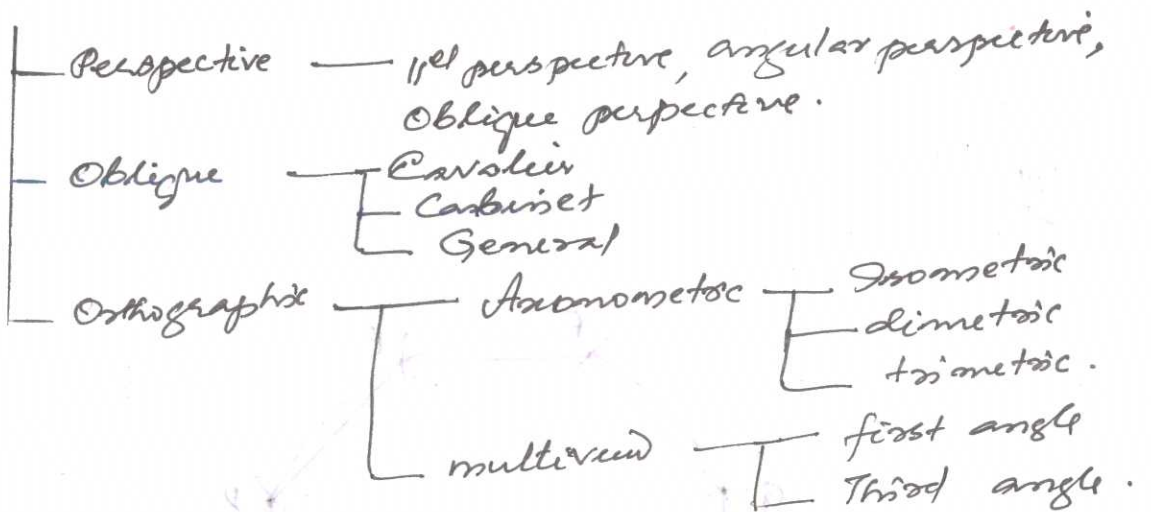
Perspective — ||el perspective, angular perspective, Oblique perspective.
Oblique — Cavalier
Carbinet
General
Orthographic — Axonometric — Isometric
dimetric
trimetric.
multiview — first angle
Third angle.